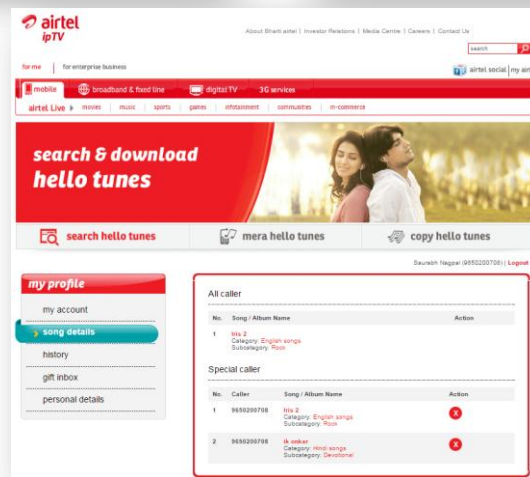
airtel
ipTV

About Bharti airtel | Investor Relations | Media Centre | Careers | Contact Us

search

for me | for enterprise business

airtel social | my airt

mobile | broadband & fixed line | digital TV | 3G services

airtel Live | movies | music | sports | games | infotainment | communities | m-commerce

search & download hello tunes

search hello tunes | mera hello tunes | copy hello tunes

Saurabh Nagpal (9650200708) | Logout

my profile

my account

song details

history

gift inbox

personal details

All caller

| No. | Song / Album Name | Action |
|---|---|---|
| 1 | kris 2 Category: English songs Subcategory: Rock | |

Special caller

| No. | Caller | Song / Album Name | Action |
|---|---|---|---|
| 1 | 9650200708 | kris 2 Category: English songs Subcategory: Rock | X |
| 2 | 9650200708 | ik onkar Category: Hindi songs Subcategory: Devotional | X |